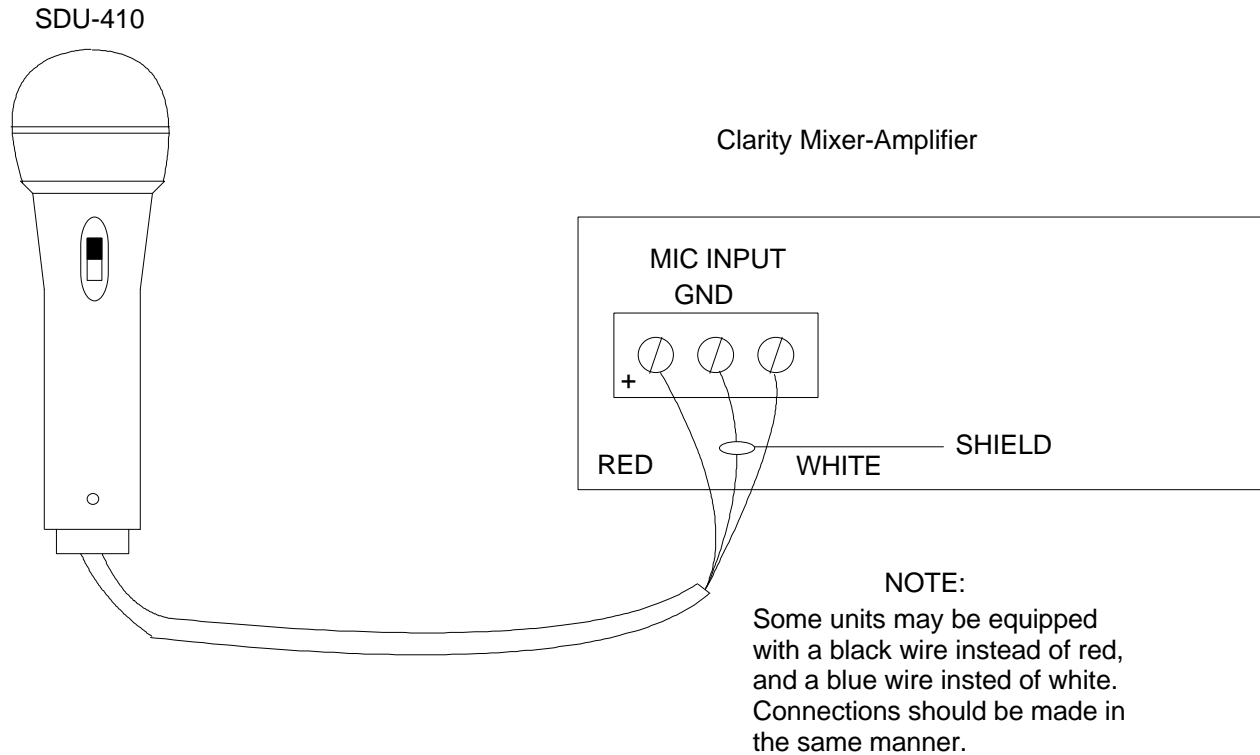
SDU-410

Clarity Mixer-Amplifier

MIC INPUT
GND

+

RED

WHITE

SHIELD

NOTE:
Some units may be equipped with a black wire instead of red, and a blue wire insted of white. Connections should be made in the same manner.